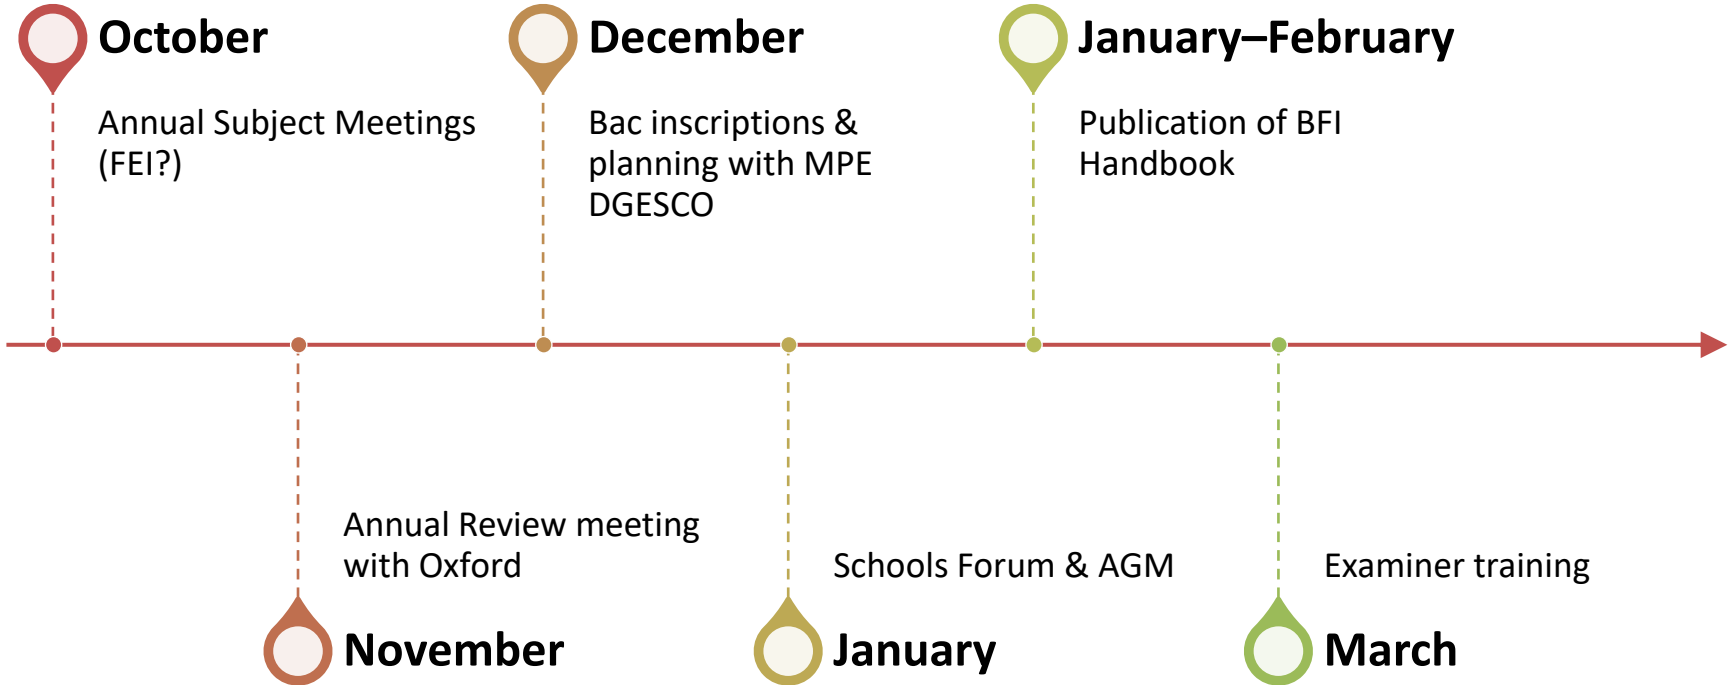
October

Annual Subject Meetings (FEI?)

December

Bac inscriptions & planning with MPE DGESCO

January–February

Publication of BFI Handbook

Annual Review meeting with Oxford

November

Schools Forum & AGM

January

Examiner training

March